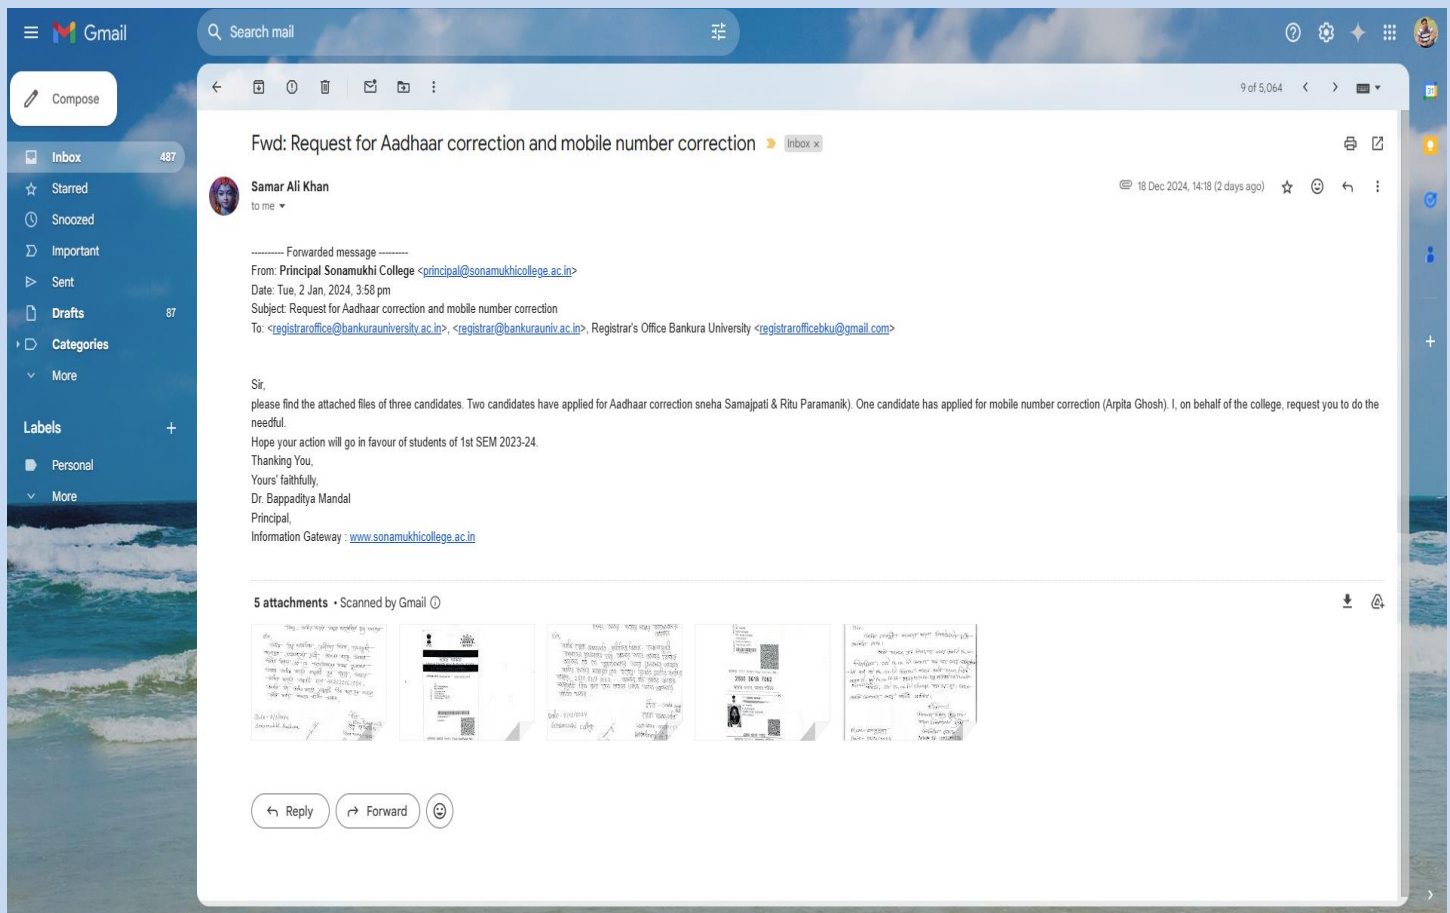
Gmail

Search mail

Compose

Inbox 487
Starred
Snoozed
Important
Sent
Drafts 87
Categories
More

Labels +
Personal
More

9 of 5,064

Fwd: Request for Aadhaar correction and mobile number correction Inbox ×

Samar Ali Khan
to me

18 Dec 2024, 14:18 (2 days ago)

---------- Forwarded message ---------
From: Principal Sonamukhi College <principal@sonamukhicollege.ac.in>
Date: Tue, 2 Jan, 2024, 3:58 pm
Subject: Request for Aadhaar correction and mobile number correction
To: <registraroffice@bankurauniversity.ac.in>, <registrar@bankurauniv.ac.in>, Registrar's Office Bankura University <registrarofficebku@gmail.com>

Sir,
please find the attached files of three candidates. Two candidates have applied for Aadhaar correction sneha Samajpati & Ritu Paramanik). One candidate has applied for mobile number correction (Arpita Ghosh). I, on behalf of the college, request you to do the needful.
Hope your action will go in favour of students of 1st SEM 2023-24.
Thanking You,
Yours' faithfully,
Dr. Bappaditya Mandal
Principal,
Information Gateway : www.sonamukhicollege.ac.in

5 attachments • Scanned by Gmail

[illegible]

Reply
Forward